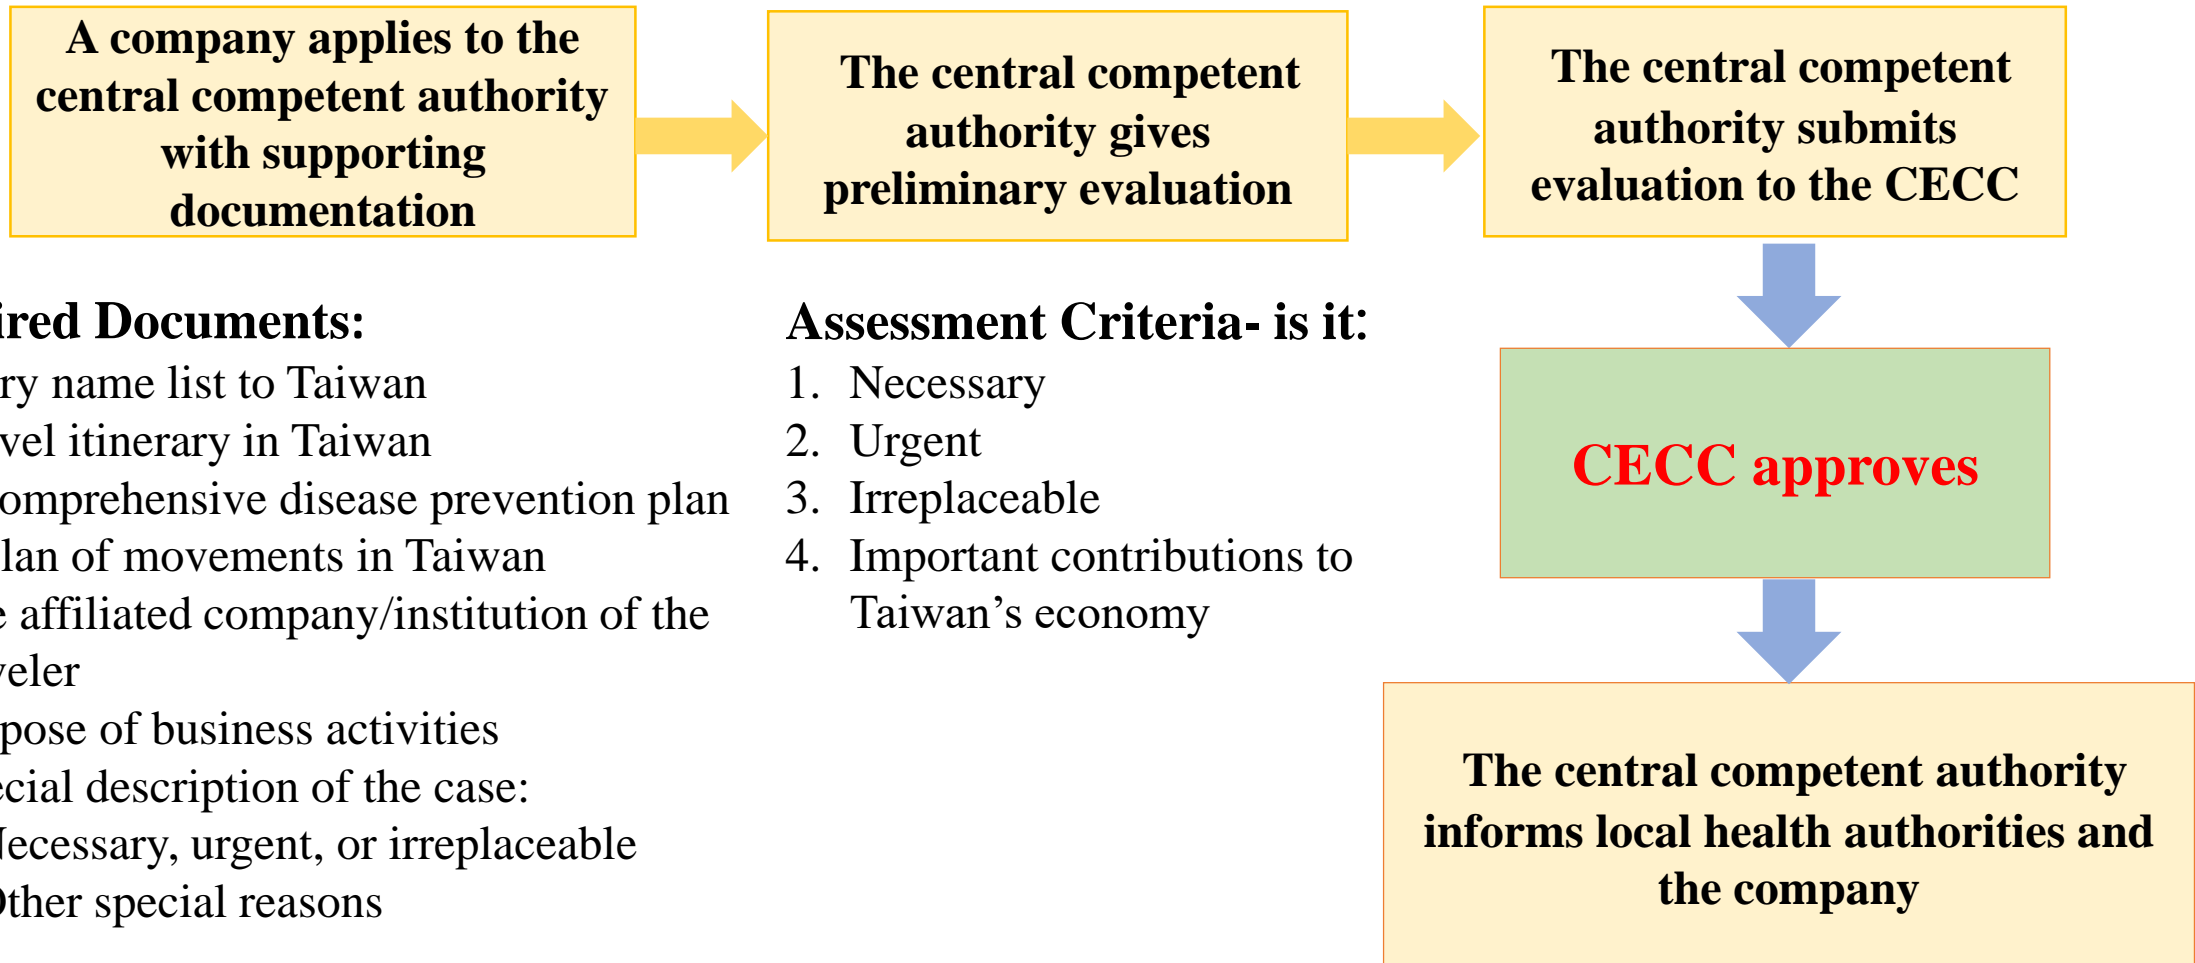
A company applies to the central competent authority with supporting documentation

The central competent authority gives preliminary evaluation

The central competent authority submits evaluation to the CECC

ired Documents:
ry name list to Taiwan
vel itinerary in Taiwan
omprehensive disease prevention plan
lan of movements in Taiwan
e affiliated company/institution of the
veler
pose of business activities
ecial description of the case:
Necessary, urgent, or irreplaceable
Other special reasons

Assessment Criteria- is it:
1. Necessary
2. Urgent
3. Irreplaceable
4. Important contributions to Taiwan's economy

CECC approves

The central competent authority informs local health authorities and the company